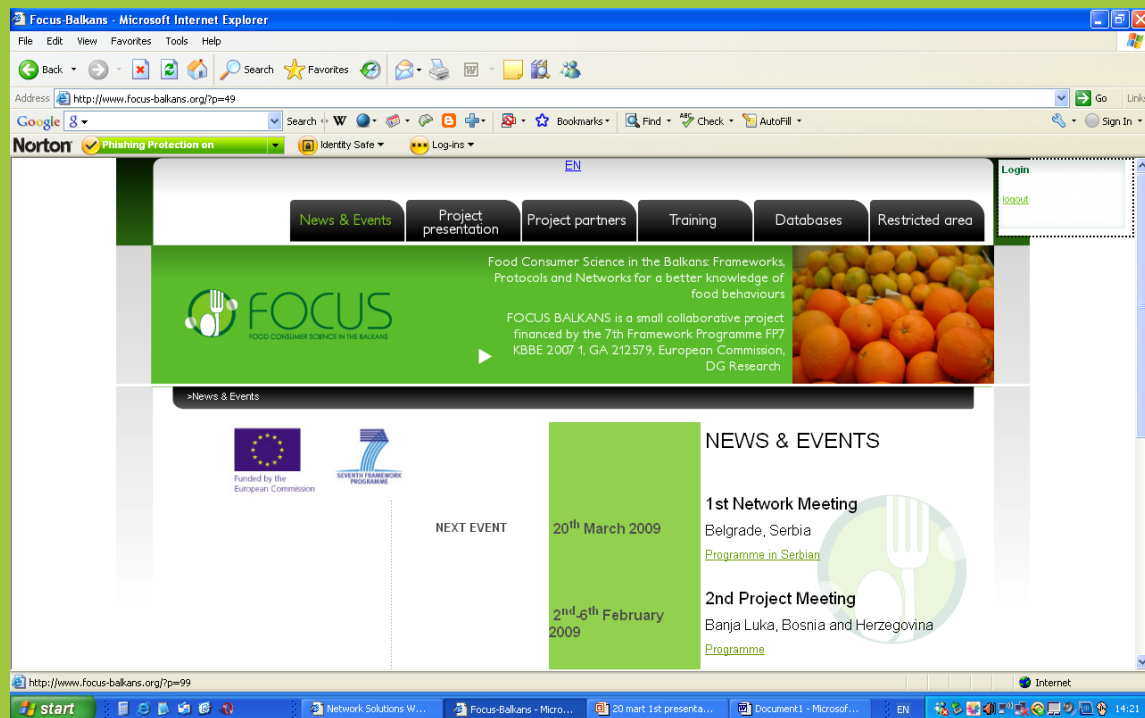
Focus-Balkans - Microsoft Internet Explorer

File Edit View Favorites Tools Help

Back Search Favorites

Address http://www.focus-balkans.org/?p=49 Go Links

Google Search Bookmarks Find Check AutoFill Sign In

Norton Phishing Protection on Identity Safe Log-ins

EN

Login

logout

News & Events | Project presentation | Project partners | Training | Databases | Restricted area

FOCUS
FOOD CONSUMER SCIENCE IN THE BALKANS

Food Consumer Science in the Balkans: Frameworks, Protocols and Networks for a better knowledge of food behaviours

FOCUS BALKANS is a small collaborative project financed by the 7th Framework Programme FP7 KBBE 2007 1, GA 212579, European Commission, DG Research

>News & Events

Funded by the European Commission

SEVENTH FRAMEWORK PROGRAMME

NEWS & EVENTS

NEXT EVENT

$20^{th}$ March 2009

1st Network Meeting
Belgrade, Serbia
Programme in Serbian

$2^{nd}$-$6^{th}$ February 2009

2nd Project Meeting
Banja Luka, Bosnia and Herzegovina
Programme

http://www.focus-balkans.org/?p=99

Internet

start

Network Solutions W...

Focus-Balkans - Micro...

20 mart 1st presenta...

Document1 - Microsof...

EN

14:21